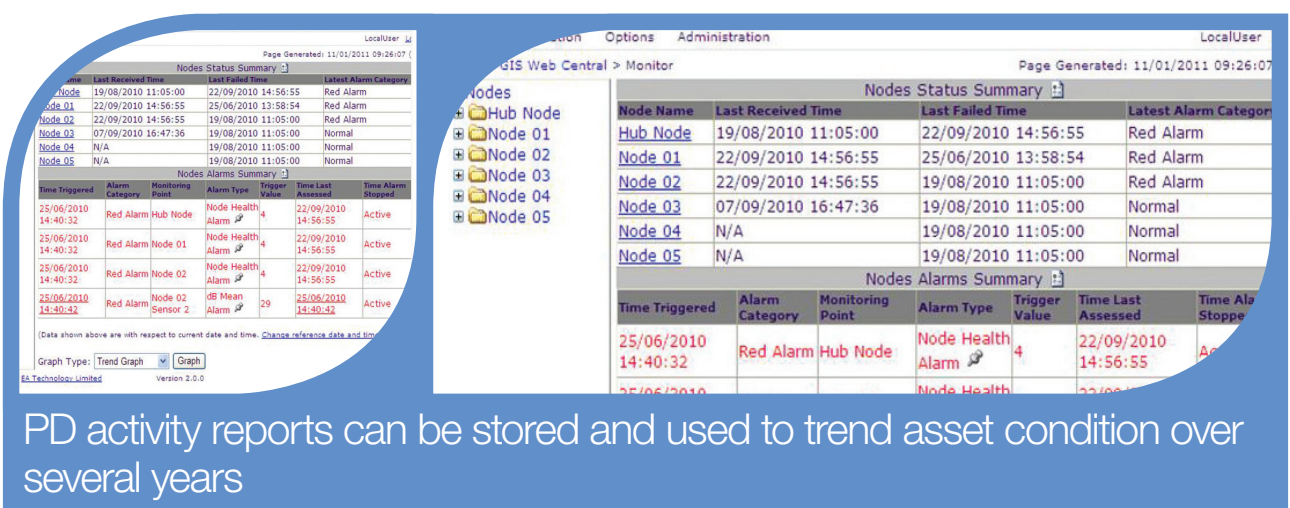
LocalUser

Page Generated: 11/01/2011 09:26:07 (

Nodes Status Summary

| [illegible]me | Last Received Time | Last Failed Time | Latest Alarm Category |
|---|---|---|---|
| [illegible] Node | 19/08/2010 11:05:00 | 22/09/2010 14:56:55 | Red Alarm |
| Node 01 | 22/09/2010 14:56:55 | 25/06/2010 13:58:54 | Red Alarm |
| Node 02 | 22/09/2010 14:56:55 | 19/08/2010 11:05:00 | Red Alarm |
| Node 03 | 07/09/2010 16:47:36 | 19/08/2010 11:05:00 | Normal |
| Node 04 | N/A | 19/08/2010 11:05:00 | Normal |
| Node 05 | N/A | 19/08/2010 11:05:00 | Normal |

Nodes Alarms Summary

| Time Triggered | Alarm Category | Monitoring Point | Alarm Type | Trigger Value | Time Last Assessed | Time Alarm Stopped |
|---|---|---|---|---|---|---|
| 25/06/2010 14:40:32 | Red Alarm | Hub Node | Node Health Alarm | 4 | 22/09/2010 14:56:55 | Active |
| 25/06/2010 14:40:32 | Red Alarm | Node 01 | Node Health Alarm | 4 | 22/09/2010 14:56:55 | Active |
| 25/06/2010 14:40:32 | Red Alarm | Node 02 | Node Health Alarm | 4 | 22/09/2010 14:56:55 | Active |
| 25/06/2010 14:40:42 | Red Alarm | Node 02 Sensor 2 | dB Mean Alarm | 29 | 25/06/2010 14:40:42 | Active |

(Data shown above are with respect to current date and time. Change reference date and tim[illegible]

Graph Type: Trend Graph Graph

EA Technology Limited Version 2.0.0

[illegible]ation Options Administration LocalUser

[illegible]GIS Web Central > Monitor Page Generated: 11/01/2011 09:26:07

Nodes
Hub Node
Node 01
Node 02
Node 03
Node 04
Node 05

Nodes Status Summary

| Node Name | Last Received Time | Last Failed Time | Latest Alarm Category |
|---|---|---|---|
| Hub Node | 19/08/2010 11:05:00 | 22/09/2010 14:56:55 | Red Alarm |
| Node 01 | 22/09/2010 14:56:55 | 25/06/2010 13:58:54 | Red Alarm |
| Node 02 | 22/09/2010 14:56:55 | 19/08/2010 11:05:00 | Red Alarm |
| Node 03 | 07/09/2010 16:47:36 | 19/08/2010 11:05:00 | Normal |
| Node 04 | N/A | 19/08/2010 11:05:00 | Normal |
| Node 05 | N/A | 19/08/2010 11:05:00 | Normal |

Nodes Alarms Summary

| Time Triggered | Alarm Category | Monitoring Point | Alarm Type | Trigger Value | Time Last Assessed | Time Ala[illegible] Stoppe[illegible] |
|---|---|---|---|---|---|---|
| 25/06/2010 14:40:32 | Red Alarm | Hub Node | Node Health Alarm | 4 | 22/09/2010 14:56:55 | A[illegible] |
| 25/06/2010 | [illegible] | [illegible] | Node Health | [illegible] | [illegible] | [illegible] |

PD activity reports can be stored and used to trend asset condition over several years